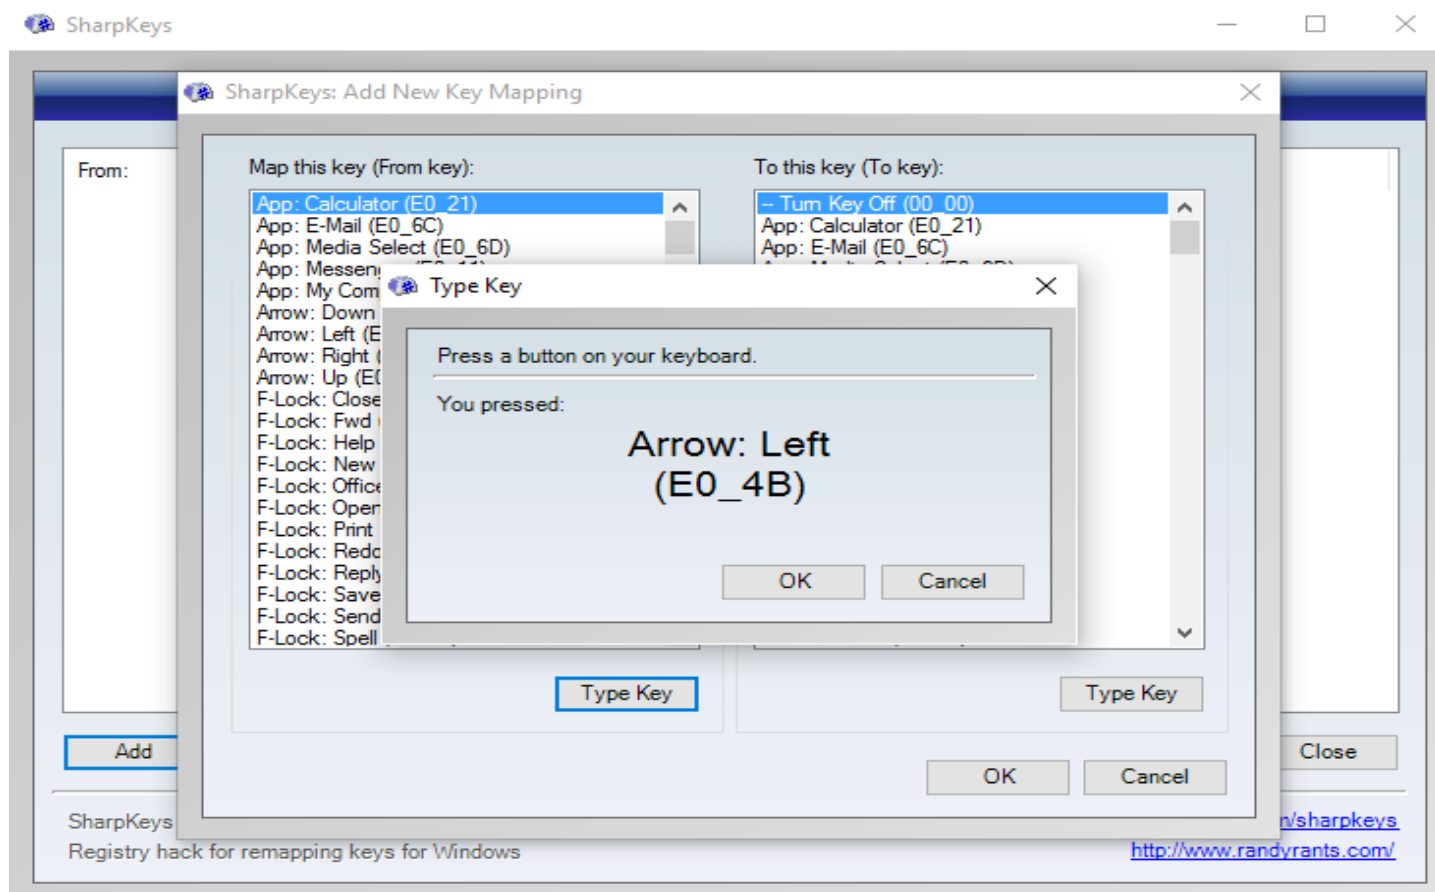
SharpKeys

From:

SharpKeys: Add New Key Mapping

Map this key (From key):

App: Calculator (E0_21)
App: E-Mail (E0_6C)
App: Media Select (E0_6D)
App: Messen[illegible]
App: My Com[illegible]
Arrow: Down
Arrow: Left (E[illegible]
Arrow: Right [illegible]
Arrow: Up (E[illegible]
F-Lock: Close
F-Lock: Fwd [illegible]
F-Lock: Help
F-Lock: New
F-Lock: Office
F-Lock: Open
F-Lock: Print
F-Lock: Redo
F-Lock: Reply
F-Lock: Save
F-Lock: Send
F-Lock: Spell

Type Key

To this key (To key):

-- Turn Key Off (00_00)
App: Calculator (E0_21)
App: E-Mail (E0_6C)

Type Key

Type Key

Press a button on your keyboard.

You pressed:

Arrow: Left
(E0_4B)

OK
Cancel

OK
Cancel

Add

Close

SharpKeys
Registry hack for remapping keys for Windows

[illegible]/sharpkeys
http://www.randyrants.com/